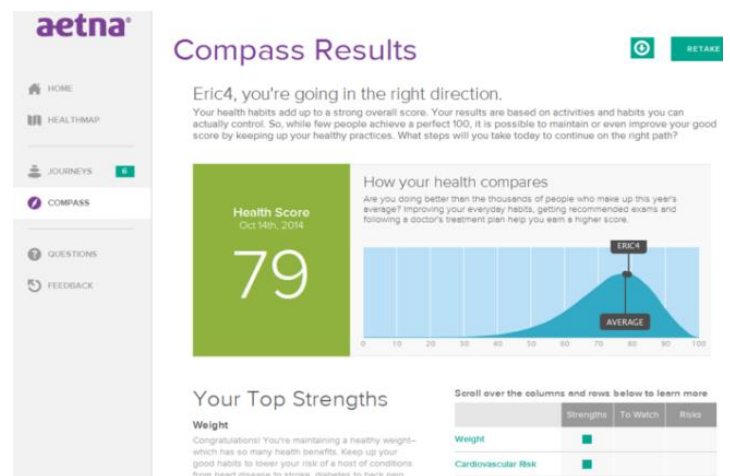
aetna

HOME
HEALTHMAP
JOURNEYS 6
COMPASS
QUESTIONS
FEEDBACK

Compass Results

RETAKE

Eric4, you're going in the right direction.

Your health habits add up to a strong overall score. Your results are based on activities and habits you can actually control. So, while few people achieve a perfect 100, it is possible to maintain or even improve your good score by keeping up your healthy practices. What steps will you take today to continue on the right path?

Health Score
Oct 14th, 2014
79

How your health compares

Are you doing better than the thousands of people who make up this year's average? Improving your everyday habits, getting recommended exams and following a doctor's treatment plan help you earn a higher score.

ERIC4
AVERAGE
0 10 20 30 40 50 60 70 80 90 100

Your Top Strengths

Weight

Congratulations! You're maintaining a healthy weight– which has so many health benefits. Keep up your good habits to lower your risk of a host of conditions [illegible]

Scroll over the columns and rows below to learn more

| | Strengths | To Watch | Risks |
|---|---|---|---|
| Weight | ■ | | |
| Cardiovascular Risk | ■ | | |